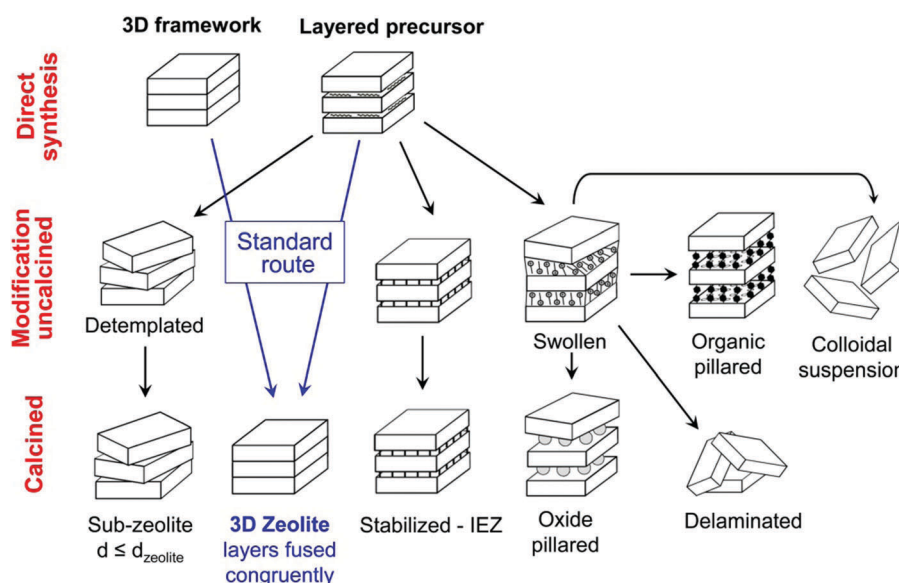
3D framework
Layered precursor

Direct synthesis

Modification uncalcined

Calcined

Standard route

Detemplated

Swollen

Organic pillared

Colloidal suspensio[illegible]

Sub-zeolite $d \leq d_{zeolite}$

3D Zeolite layers fused congruently

Stabilized - IEZ

Oxide pillared

Delaminated